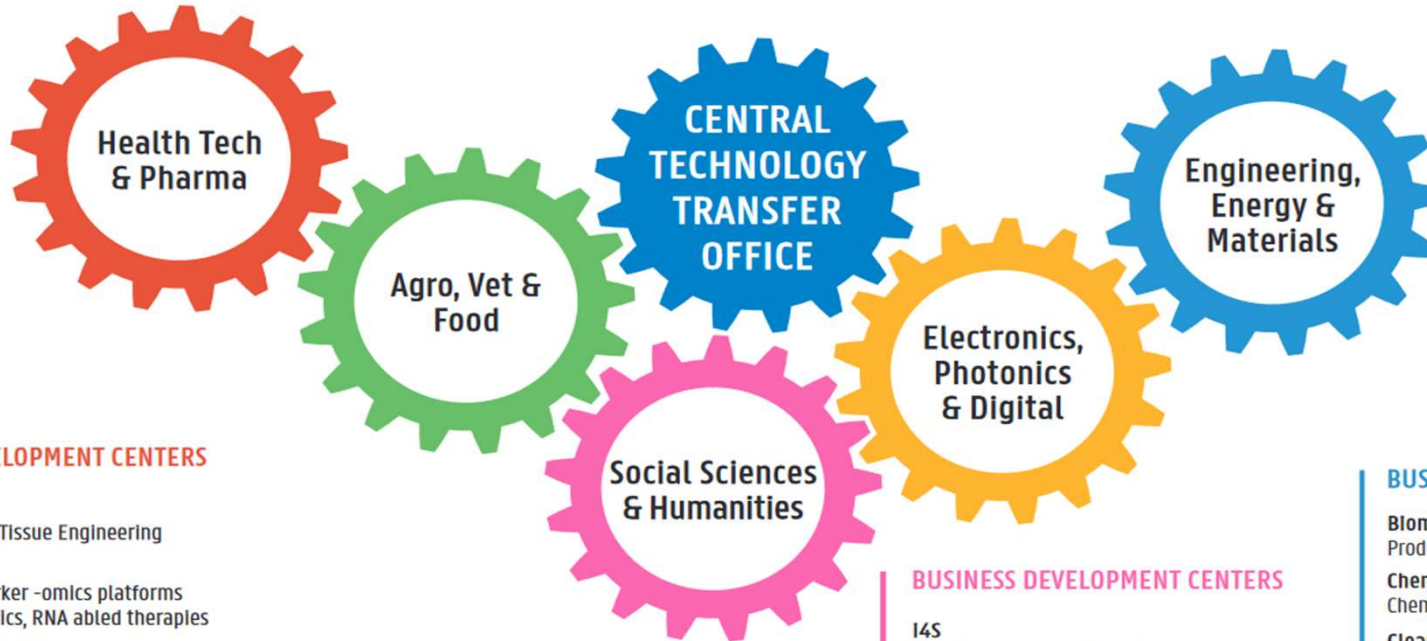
Health Tech & Pharma

Agro, Vet & Food

CENTRAL TECHNOLOGY TRANSFER OFFICE

Engineering, Energy & Materials

Electronics, Photonics & Digital

Social Sciences & Humanities

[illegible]ELOPMENT CENTERS

Tissue Engineering

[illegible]ker -omics platforms
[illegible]ics, RNA abled therapies

BUSINESS DEVELOPMENT CENTERS

I4S

BUS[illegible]

Biom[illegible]
Prod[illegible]

Che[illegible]
Chem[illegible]